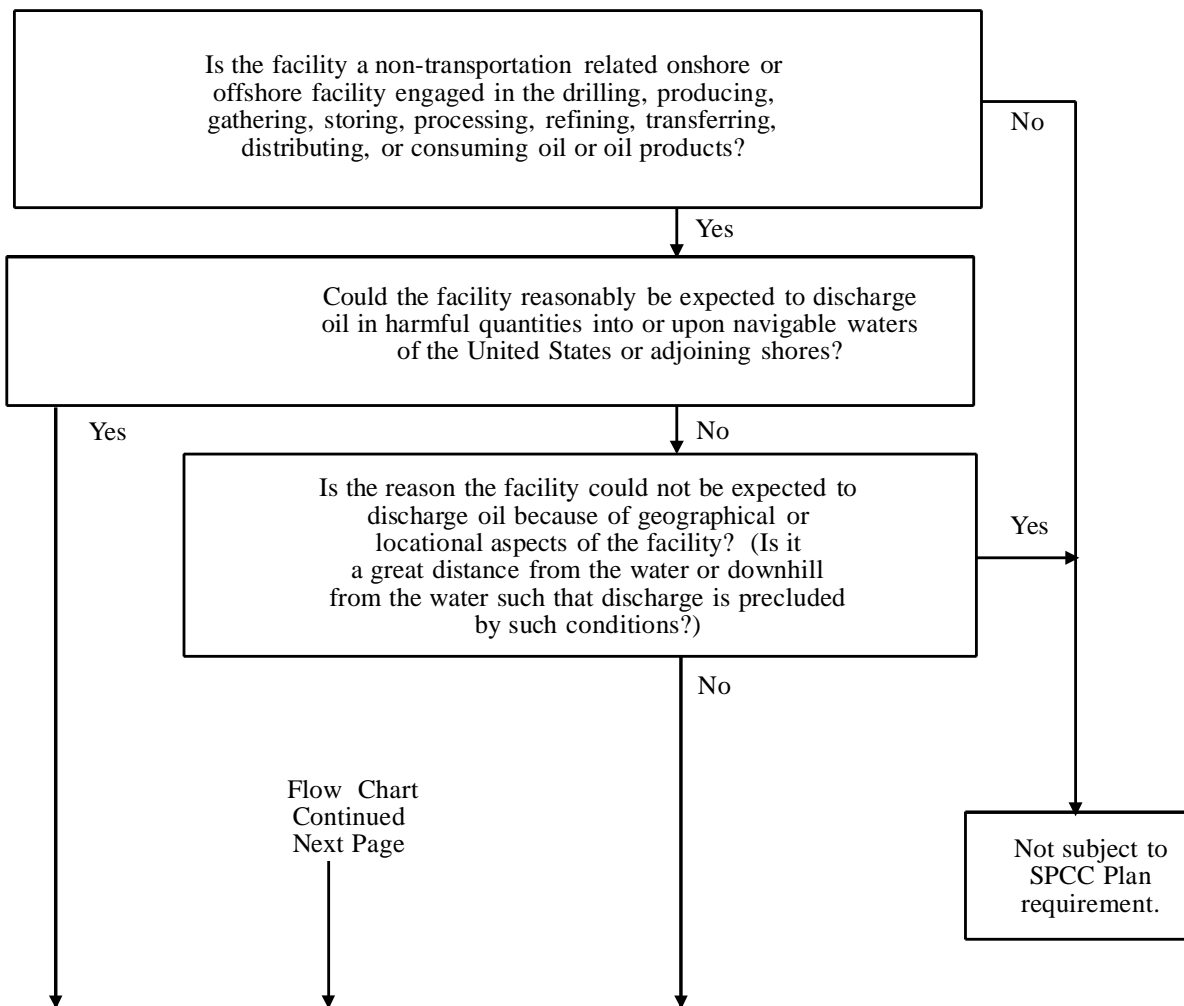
Is the facility a non-transportation related onshore or offshore facility engaged in the drilling, producing, gathering, storing, processing, refining, transferring, distributing, or consuming oil or oil products?

No

Yes

Could the facility reasonably be expected to discharge oil in harmful quantities into or upon navigable waters of the United States or adjoining shores?

Yes

No

Is the reason the facility could not be expected to discharge oil because of geographical or locational aspects of the facility? (Is it a great distance from the water or downhill from the water such that discharge is precluded by such conditions?)

Yes

No

Flow Chart Continued Next Page

Not subject to SPCC Plan requirement.